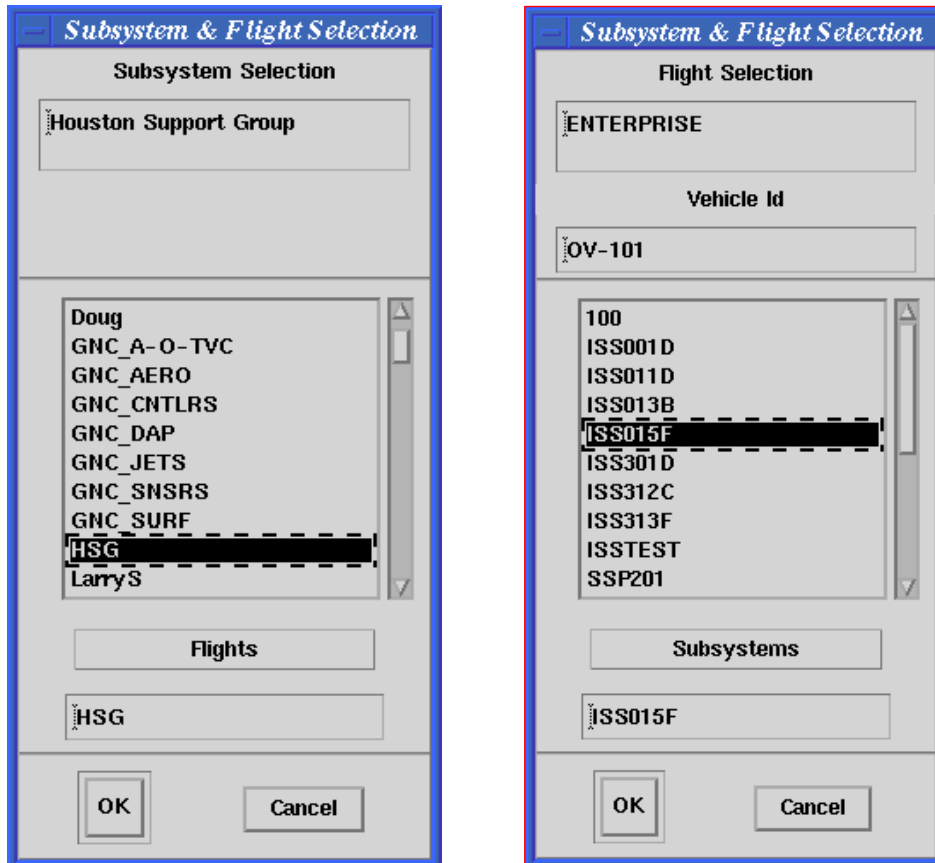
Subsystem & Flight Selection

Subsystem Selection

Houston Support Group

Doug
GNC_A-O-TVC
GNC_AERO
GNC_CNTLRS
GNC_DAP
GNC_JETS
GNC_SNSRS
GNC_SURF
HSG
LarryS

Flights

HSG

OK

Cancel

Subsystem & Flight Selection

Flight Selection

ENTERPRISE

Vehicle Id

OV-101

100
ISS001D
ISS011D
ISS013B
ISS015F
ISS301D
ISS312C
ISS313F
ISSTEST
SSP201

Subsystems

ISS015F

OK

Cancel